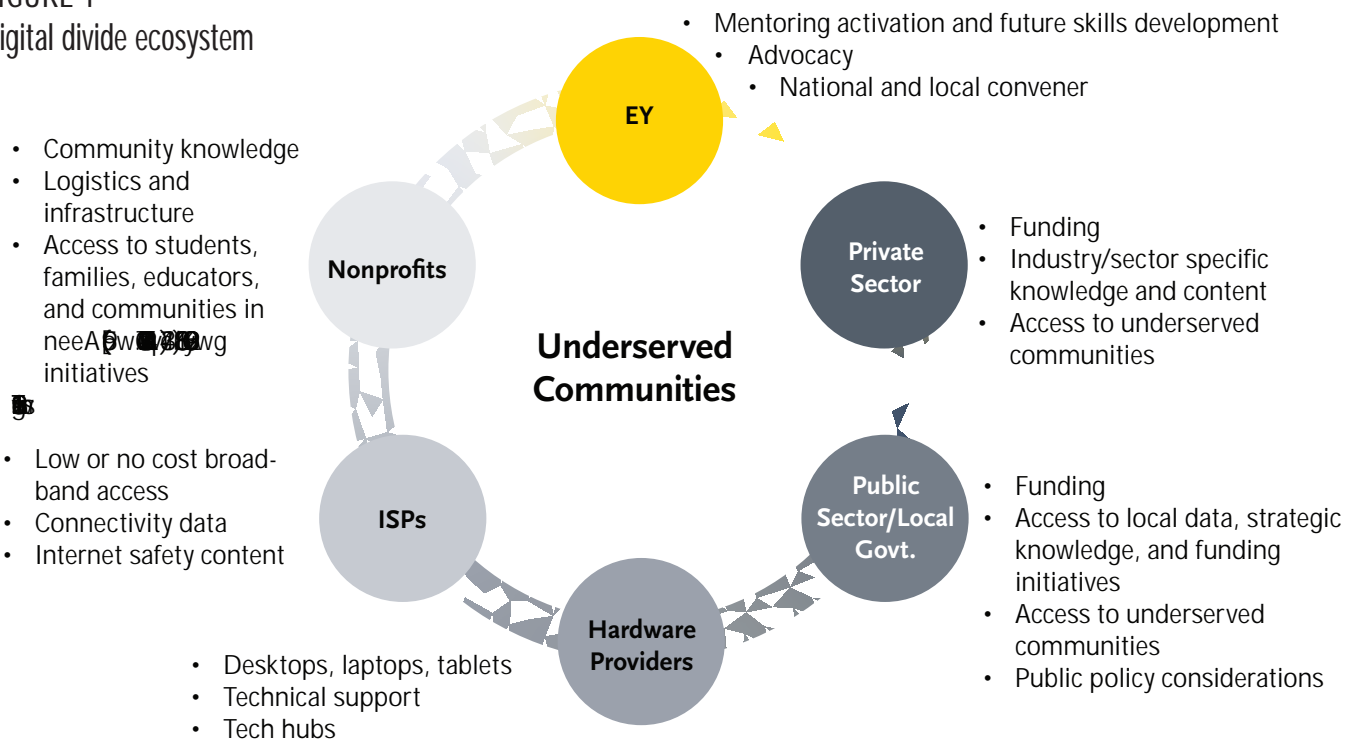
IGURE 1
igital divide ecosystem

• Mentoring activation and future skills development
• Advocacy
• National and local convener

EY

• Community knowledge
• Logistics and infrastructure
• Access to students, families, educators, and communities in nee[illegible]
initiatives

Nonprofits

Private Sector

• Funding
• Industry/sector specific knowledge and content
• Access to underserved communities

Underserved Communities

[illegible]

• Low or no cost broadband access
• Connectivity data
• Internet safety content

ISPs

Public Sector/Local Govt.

• Funding
• Access to local data, strategic knowledge, and funding initiatives
• Access to underserved communities
• Public policy considerations

Hardware Providers

• Desktops, laptops, tablets
• Technical support
• Tech hubs